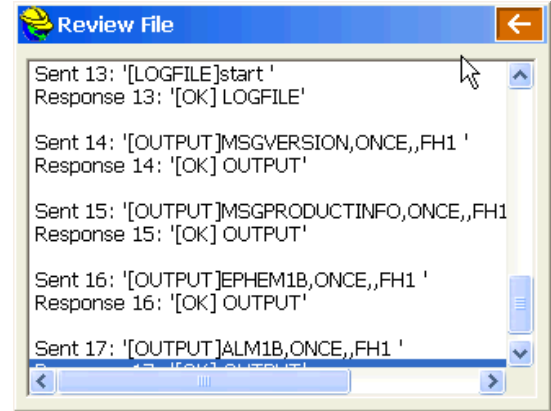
Review File

Sent 13: '[LOGFILE]start '
Response 13: '[OK] LOGFILE'

Sent 14: '[OUTPUT]MSGVERSION,ONCE,,FH1 '
Response 14: '[OK] OUTPUT'

Sent 15: '[OUTPUT]MSGPRODUCTINFO,ONCE,,FH1
Response 15: '[OK] OUTPUT'

Sent 16: '[OUTPUT]EPHEM1B,ONCE,,FH1 '
Response 16: '[OK] OUTPUT'

Sent 17: '[OUTPUT]ALM1B,ONCE,,FH1 '
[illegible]